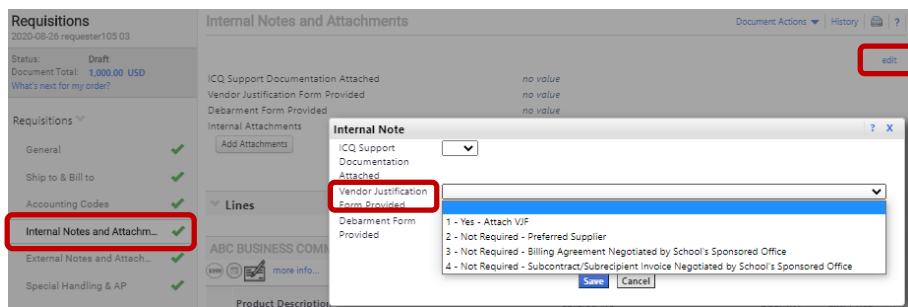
Requisitions
2020-08-26 requester105 03

Status: Draft
Document Total: 1,000.00 USD
What's next for my order?

Requisitions

General

Ship to & Bill to

Accounting Codes

Internal Notes and Attachm...

External Notes and Attach...

Special Handling & AP

Internal Notes and Attachments

Document Actions | History | ?

edit

ICQ Support Documentation Attached no value
Vendor Justification Form Provided no value
Debarment Form Provided no value
Internal Attachments

Add Attachments

Lines

ABC BUSINESS COM

more info...

Product Description

Internal Note ? X

ICQ Support Documentation Attached

Vendor Justification Form Provided

Debarment Form Provided

1 - Yes - Attach VJF
2 - Not Required - Preferred Supplier
3 - Not Required - Billing Agreement Negotiated by School's Sponsored Office
4 - Not Required - Subcontract/Subrecipient Invoice Negotiated by School's Sponsored Office

Save Cancel